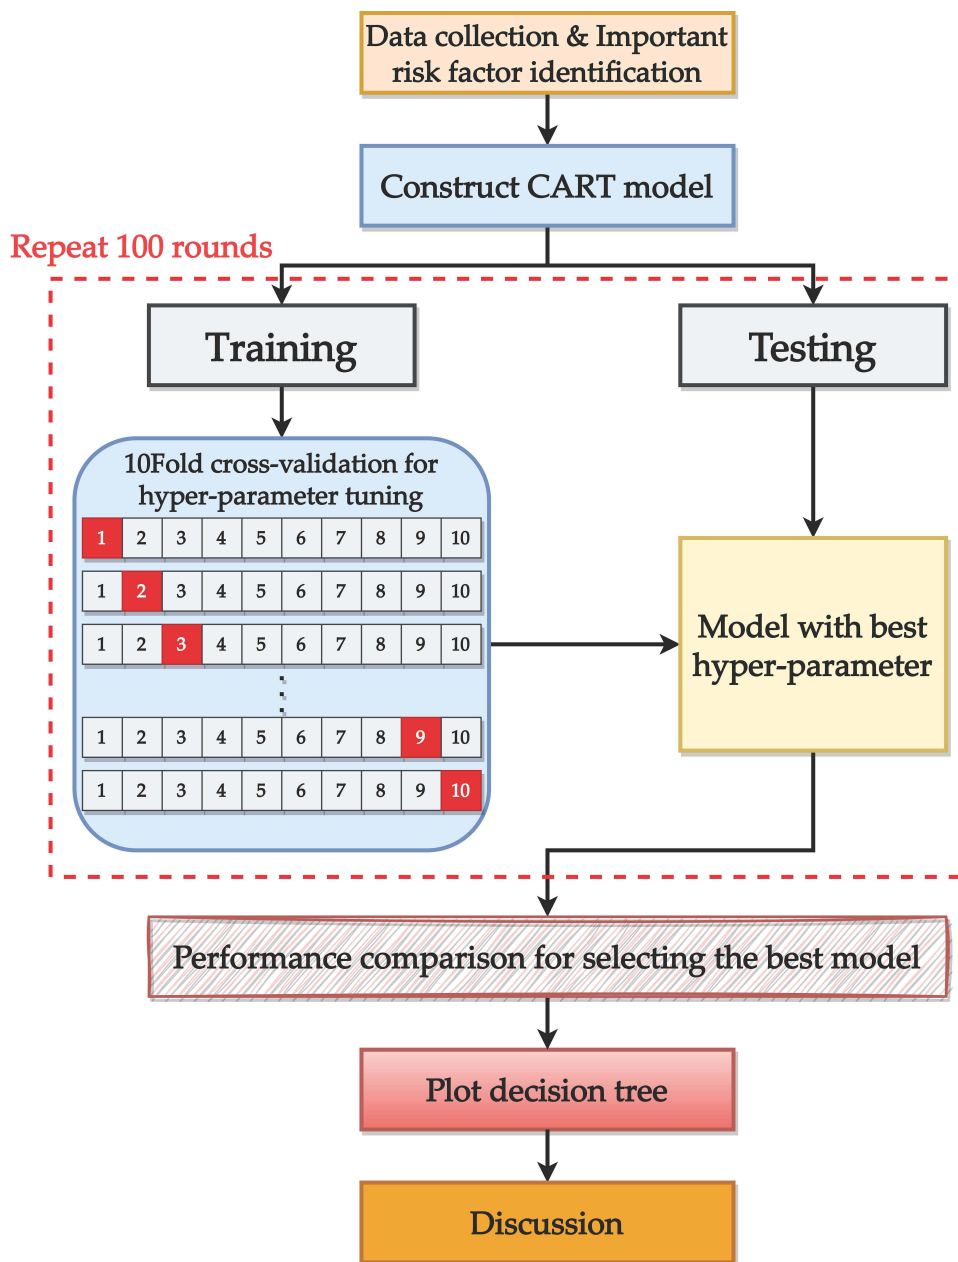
Data collection & Important risk factor identification

Construct CART model

Repeat 100 rounds

Training

Testing

10Fold cross-validation for hyper-parameter tuning

| 1 | 2 | 3 | 4 | 5 | 6 | 7 | 8 | 9 | 10 |
|---|---|---|---|---|---|---|---|---|---|
| 1 | 2 | 3 | 4 | 5 | 6 | 7 | 8 | 9 | 10 |
| 1 | 2 | 3 | 4 | 5 | 6 | 7 | 8 | 9 | 10 |
| 1 | 2 | 3 | 4 | 5 | 6 | 7 | 8 | 9 | 10 |
| 1 | 2 | 3 | 4 | 5 | 6 | 7 | 8 | 9 | 10 |

⋮

Model with best hyper-parameter

Performance comparison for selecting the best model

Plot decision tree

Discussion